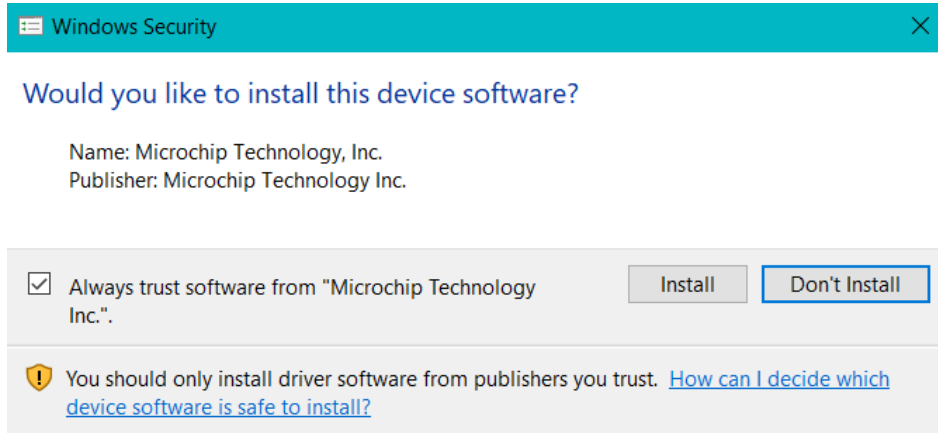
Windows Security

Would you like to install this device software?

Name: Microchip Technology, Inc.
Publisher: Microchip Technology Inc.

Always trust software from "Microchip Technology Inc.".

Install

Don't Install

You should only install driver software from publishers you trust. How can I decide which device software is safe to install?